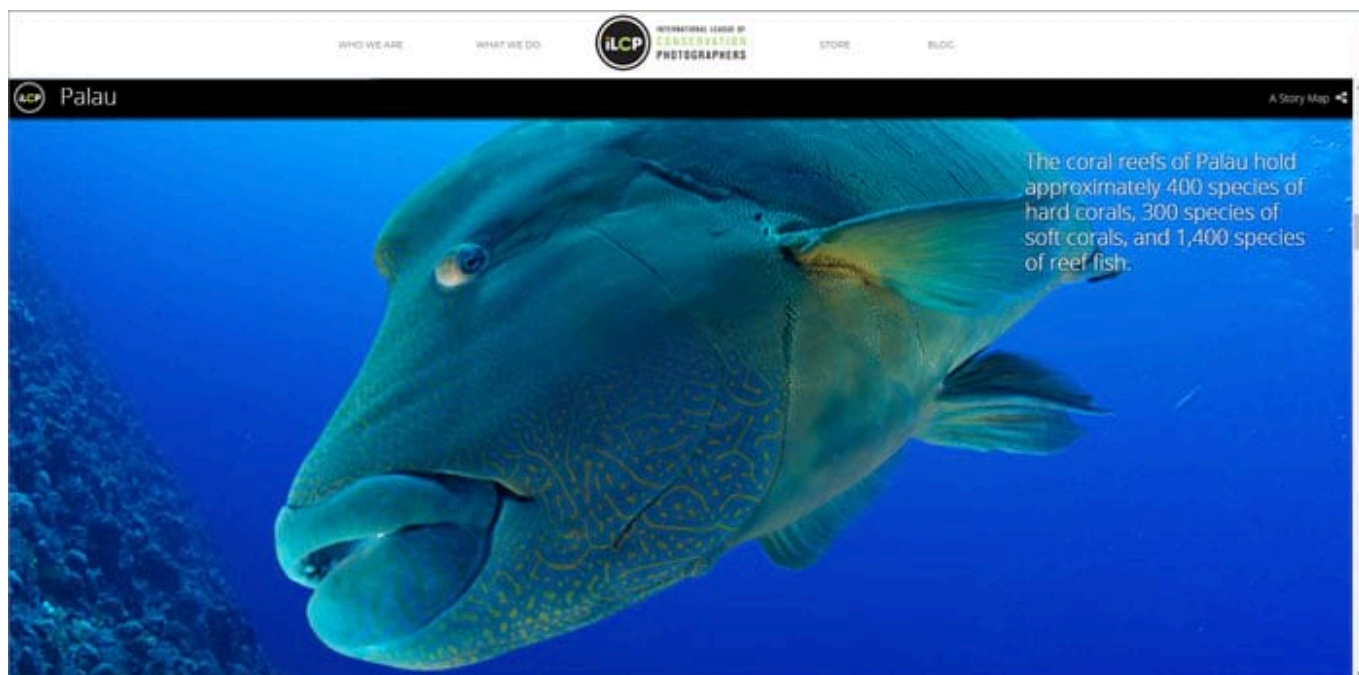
WHO WE ARE
WHAT WE DO
iLCP
INTERNATIONAL LEAGUE OF CONSERVATION PHOTOGRAPHERS
STORE
BLOG

iLCP Palau

A Story Map

The coral reefs of Palau hold approximately 400 species of hard corals, 300 species of soft corals, and 1,400 species of reef fish.